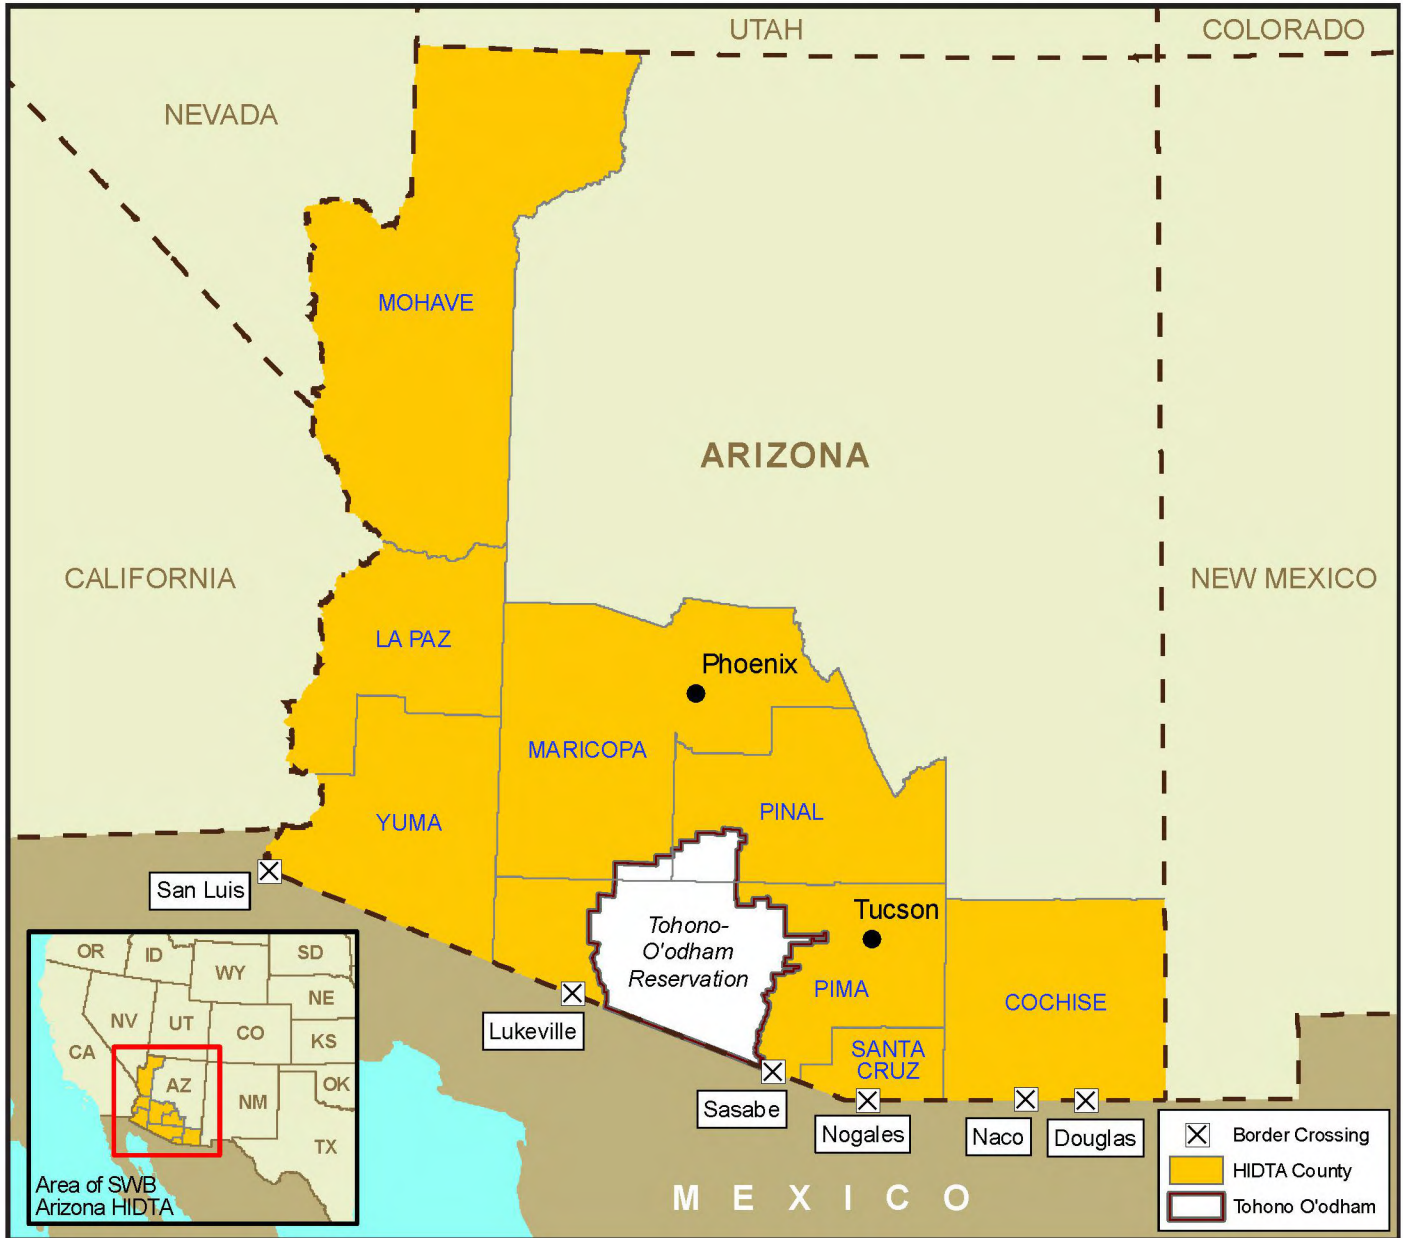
UTAH
COLORADO
NEVADA
MOHAVE
ARIZONA
CALIFORNIA
NEW MEXICO
LA PAZ
Phoenix
MARICOPA
PINAL
YUMA
San Luis
Tohono-O'odham Reservation
Tucson
PIMA
COCHISE
Lukeville
SANTA CRUZ
Sasabe
Nogales
Naco
Douglas
OR
ID
WY
SD
NE
NV
UT
CO
KS
CA
AZ
OK
NM
TX
Area of SWB Arizona HIDTA
M E X I C O
Border Crossing
HIDTA County
Tohono O'odham